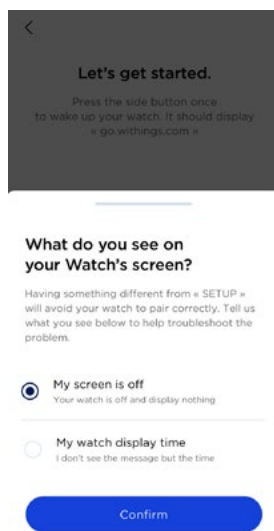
<

Let's get started.

Press the side button once to wake up your watch. It should display « go.withings.com »

What do you see on your Watch's screen?

Having something different from « SETUP » will avoid your watch to pair correctly. Tell us what you see below to help troubleshoot the problem.

My screen is off
Your watch is off and display nothing

My watch display time
I don't see the message but the time

Confirm